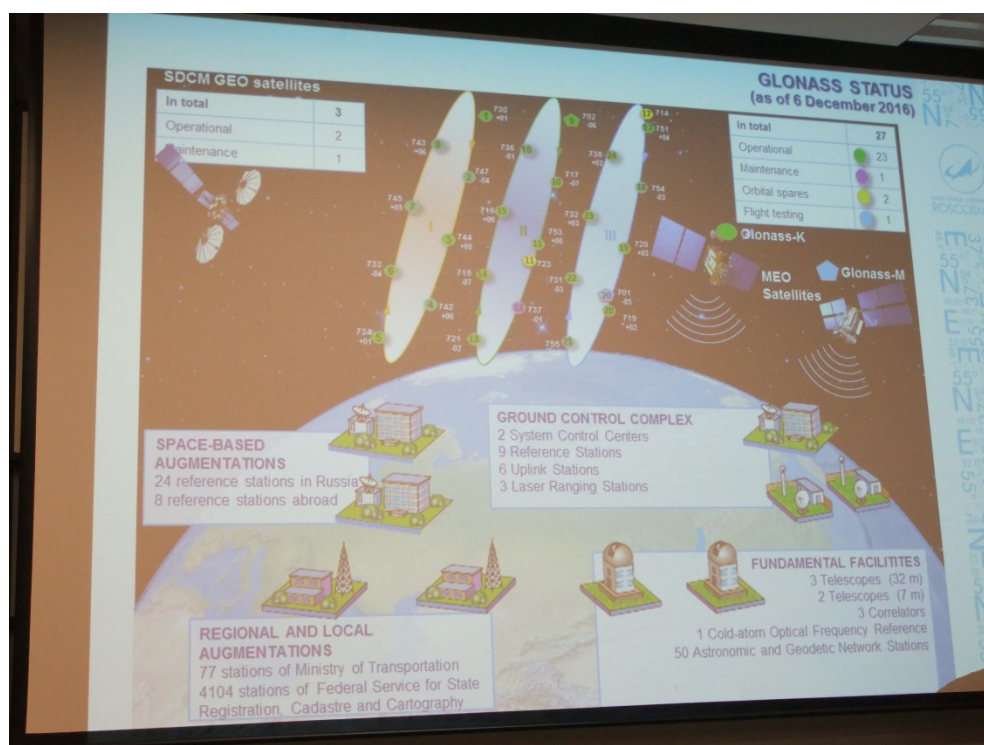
SDCM GEO satellites

| In total | 3 |
|---|---|
| Operational | 2 |
| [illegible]aintenance | 1 |

GLONASS STATUS
(as of 6 December 2016)

| In total | 27 |
|---|---|
| Operational | 23 |
| Maintenance | 1 |
| Orbital spares | 2 |
| Flight testing | 1 |

730 +01
702 -06
714
751 +06
743 +05
736 -01
735 +02
747 -04
717 -07
754 -03
745 +05
716 +00
732 +03
744 +03
753 +00
720 +03
723 -04
723
715 -07
731 -02
701 -05
742 +06
737 -01
719 +02
734 +01
721 -02
755

I
II
III

Glonass-K
MEO Satellites
Glonass-M

ROSCOSM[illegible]

55° N
37° E

GROUND CONTROL COMPLEX
2 System Control Centers
9 Reference Stations
6 Uplink Stations
3 Laser Ranging Stations

SPACE-BASED AUGMENTATIONS
24 reference stations in Russia
8 reference stations abroad

FUNDAMENTAL FACILITITES
3 Telescopes (32 m)
2 Telescopes (7 m)
3 Correlators
1 Cold-atom Optical Frequency Reference
50 Astronomic and Geodetic Network Stations

REGIONAL AND LOCAL AUGMENTATIONS
77 stations of Ministry of Transportation
4104 stations of Federal Service for State Registration, Cadastre and Cartography